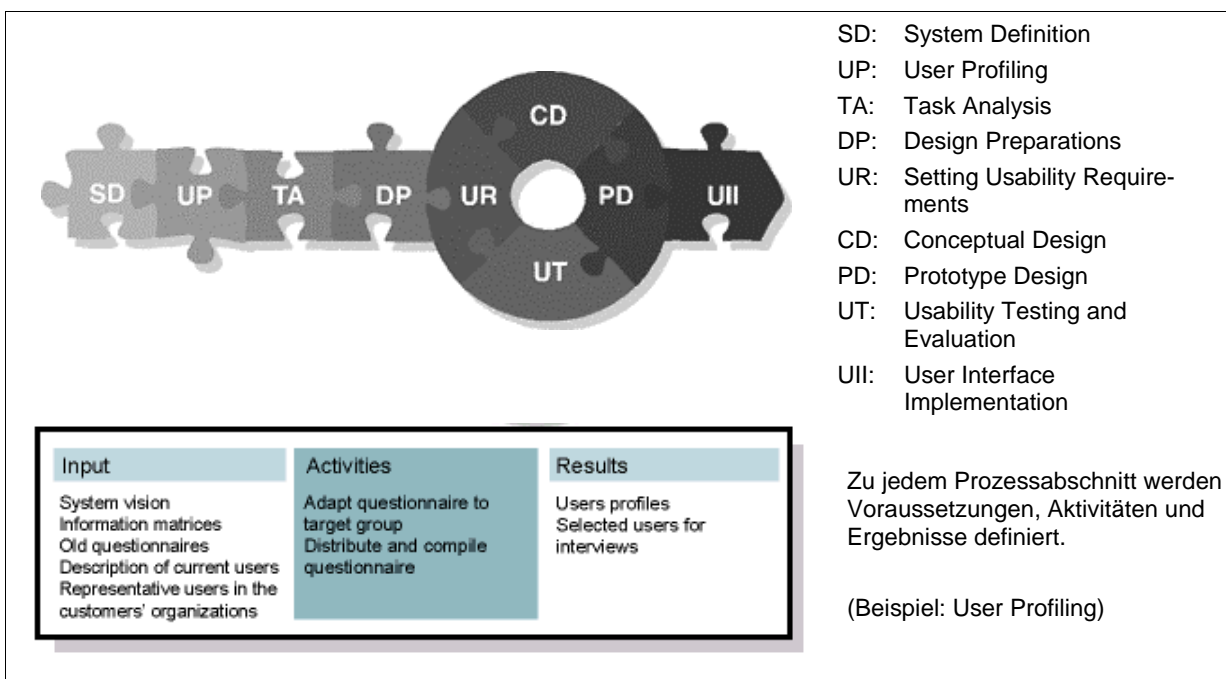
SD UP TA DP UR CD PD UT UII

SD: System Definition
UP: User Profiling
TA: Task Analysis
DP: Design Preparations
UR: Setting Usability Requirements
CD: Conceptual Design
PD: Prototype Design
UT: Usability Testing and Evaluation
UII: User Interface Implementation

| Input | Activities | Results |
|---|---|---|
| System vision<br>Information matrices<br>Old questionnaires<br>Description of current users<br>Representative users in the customers' organizations | Adapt questionnaire to target group<br>Distribute and compile questionnaire | Users profiles<br>Selected users for interviews |

Zu jedem Prozessabschnitt werden Voraussetzungen, Aktivitäten und Ergebnisse definiert.

(Beispiel: User Profiling)